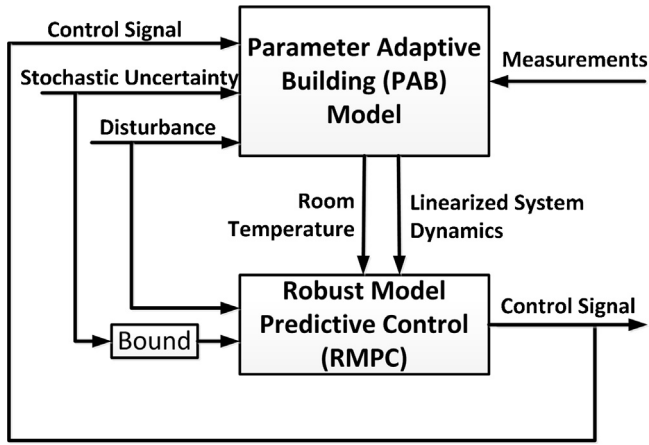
Control Signal

Stochastic Uncertainty

Disturbance

Parameter Adaptive Building (PAB) Model

Measurements

Room Temperature

Linearized System Dynamics

Robust Model Predictive Control (RMPC)

Control Signal

Bound